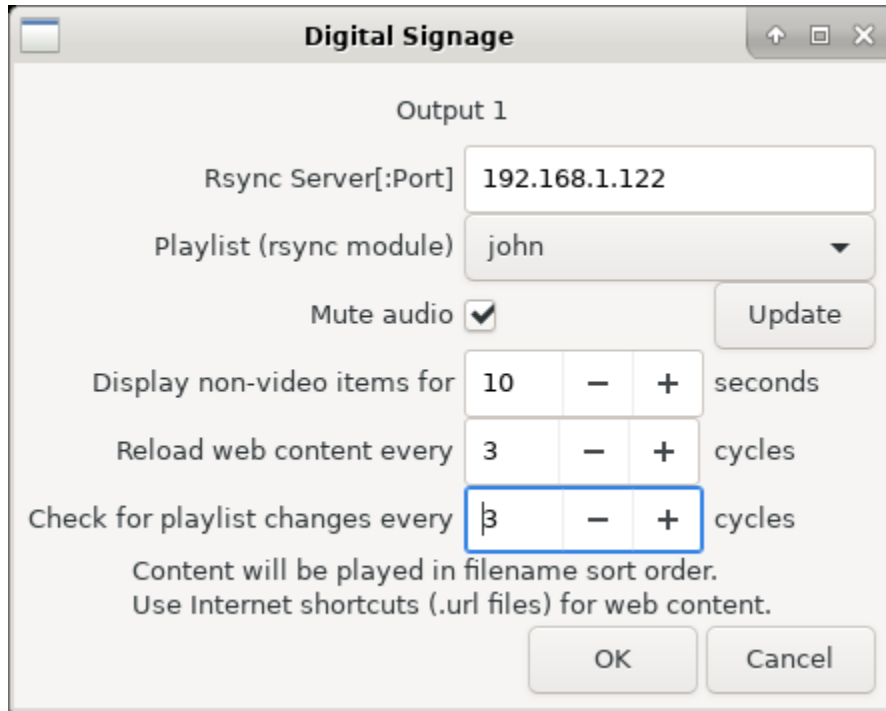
Digital Signage

Output 1

Rsync Server[:Port] 192.168.1.122

Playlist (rsync module) john

Mute audio

Update

Display non-video items for 10 − + seconds

Reload web content every 3 − + cycles

Check for playlist changes every 3 − + cycles

Content will be played in filename sort order.
Use Internet shortcuts (.url files) for web content.

OK

Cancel